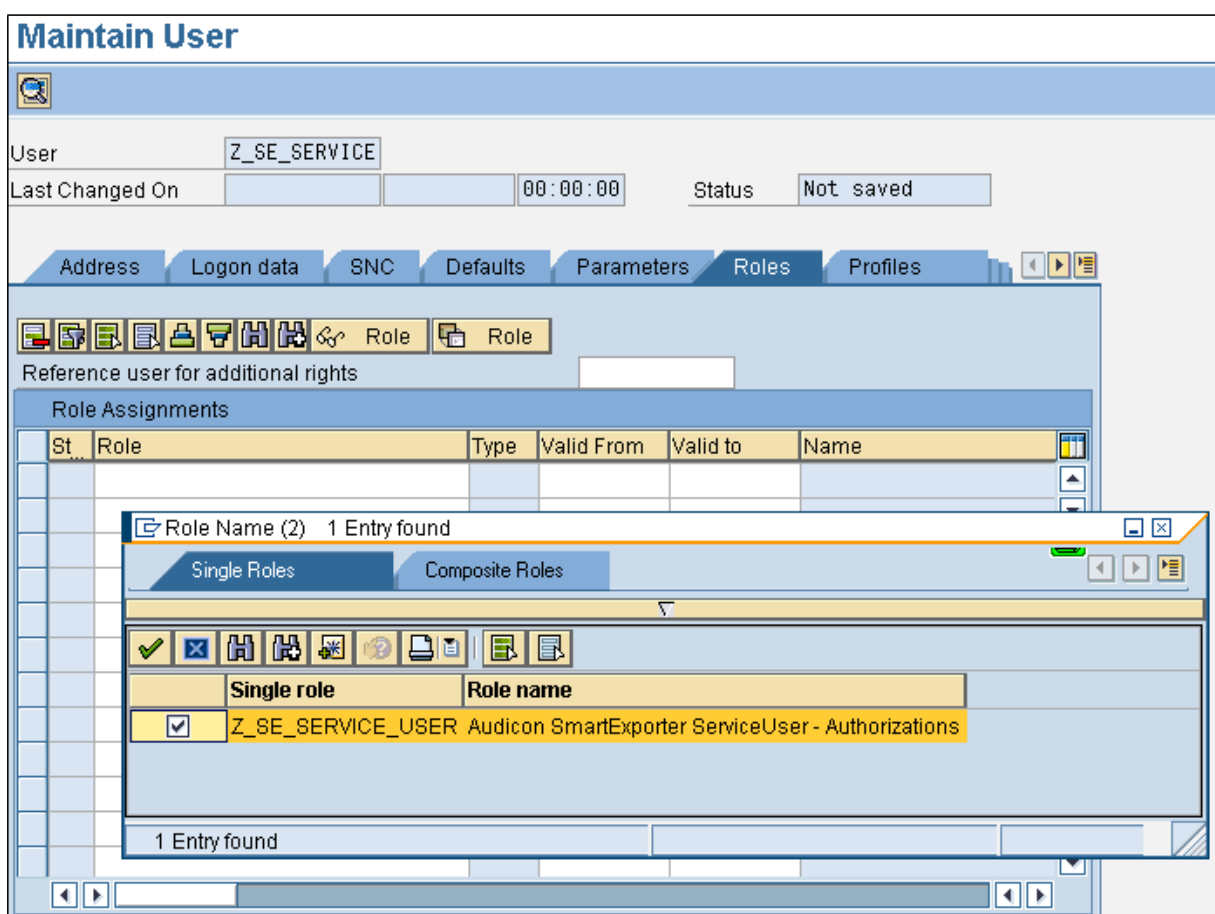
Maintain User

User Z_SE_SERVICE
Last Changed On 00:00:00 Status Not saved

Address | Logon data | SNC | Defaults | Parameters | Roles | Profiles

Role Role
Reference user for additional rights

Role Assignments

| St... | Role | Type | Valid From | Valid to | Name |
|---|---|---|---|---|---|

Role Name (2) 1 Entry found

Single Roles | Composite Roles

| | Single role | Role name |
|---|---|---|
| ☑ | Z_SE_SERVICE_USER | Audicon SmartExporter ServiceUser - Authorizations |

1 Entry found